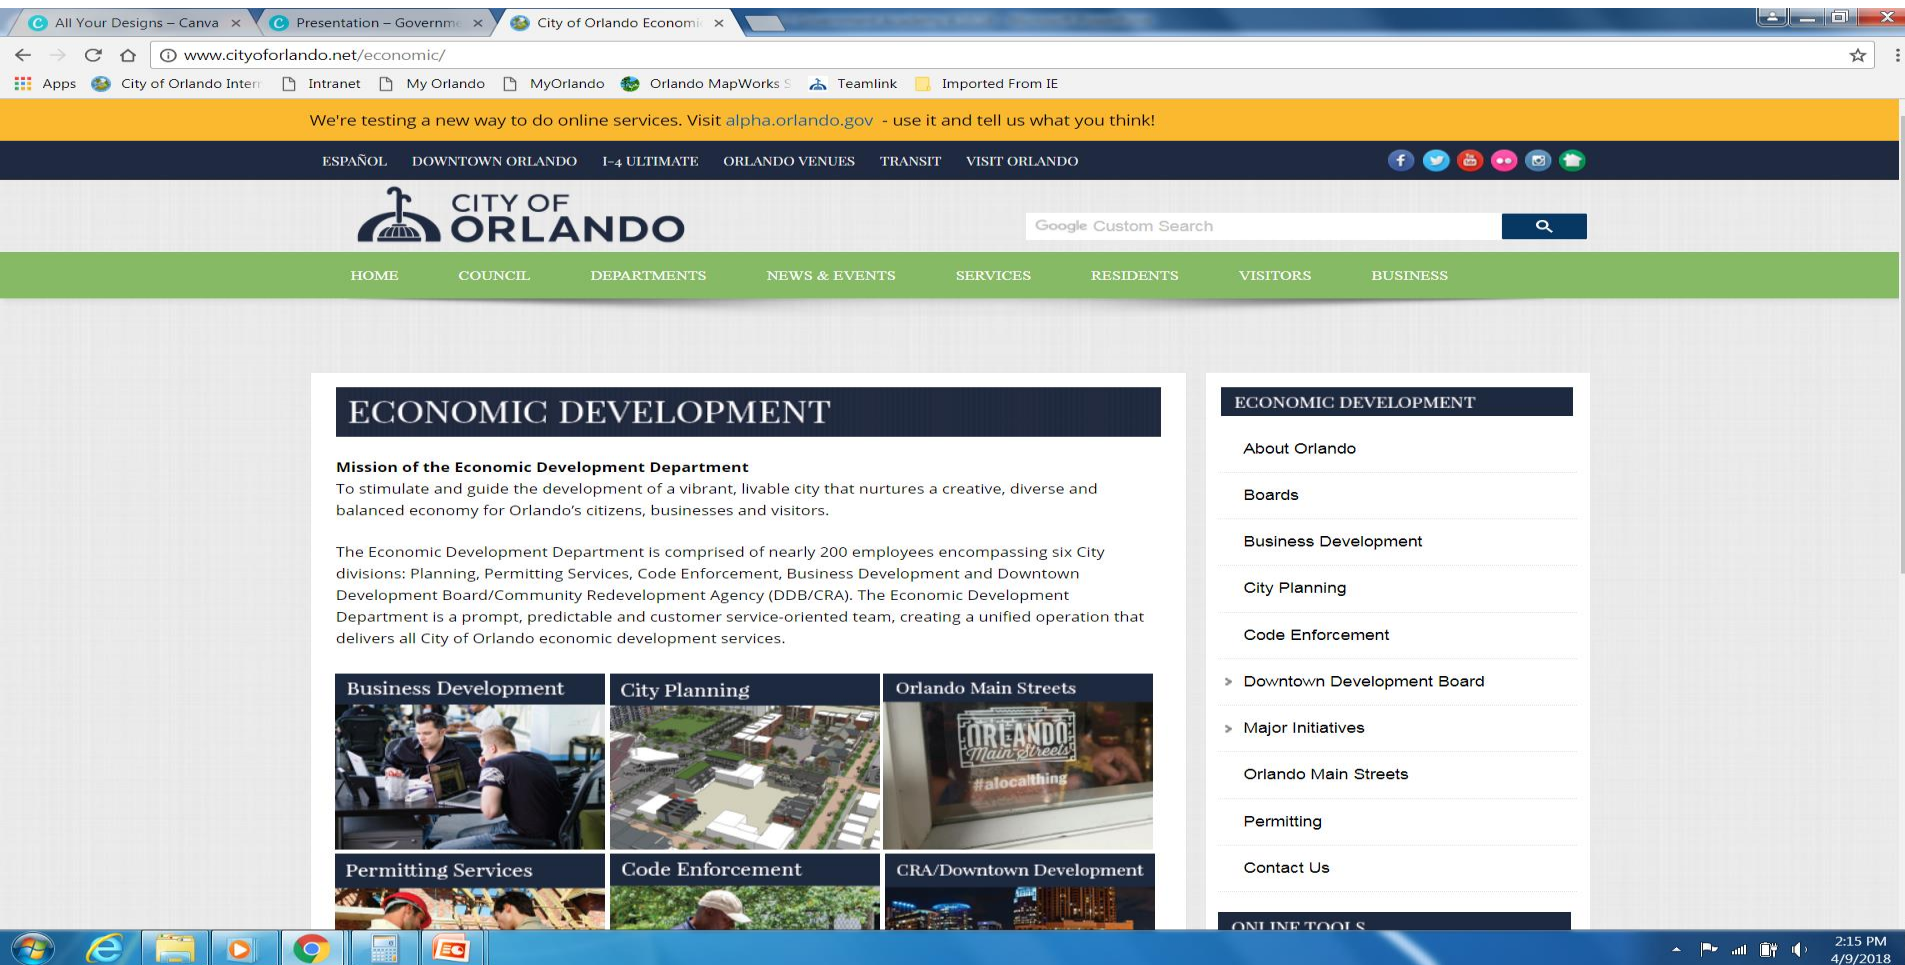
All Your Designs – Canva ×
Presentation – Governme ×
City of Orlando Economi ×

www.cityoforlando.net/economic/

Apps City of Orlando Intern Intranet My Orlando MyOrlando Orlando MapWorks S Teamlink Imported From IE

We're testing a new way to do online services. Visit alpha.orlando.gov - use it and tell us what you think!

ESPAÑOL DOWNTOWN ORLANDO I-4 ULTIMATE ORLANDO VENUES TRANSIT VISIT ORLANDO

CITY OF ORLANDO

Google Custom Search

HOME COUNCIL DEPARTMENTS NEWS & EVENTS SERVICES RESIDENTS VISITORS BUSINESS

ECONOMIC DEVELOPMENT

Mission of the Economic Development Department
To stimulate and guide the development of a vibrant, livable city that nurtures a creative, diverse and balanced economy for Orlando's citizens, businesses and visitors.

The Economic Development Department is comprised of nearly 200 employees encompassing six City divisions: Planning, Permitting Services, Code Enforcement, Business Development and Downtown Development Board/Community Redevelopment Agency (DDB/CRA). The Economic Development Department is a prompt, predictable and customer service-oriented team, creating a unified operation that delivers all City of Orlando economic development services.

Business Development
City Planning
Orlando Main Streets
ORLANDO Main Streets #alocalthing
Permitting Services
Code Enforcement
CRA/Downtown Development

ECONOMIC DEVELOPMENT
About Orlando
Boards
Business Development
City Planning
Code Enforcement
Downtown Development Board
Major Initiatives
Orlando Main Streets
Permitting
Contact Us
ONLINE TOOLS

2:15 PM
4/9/2018